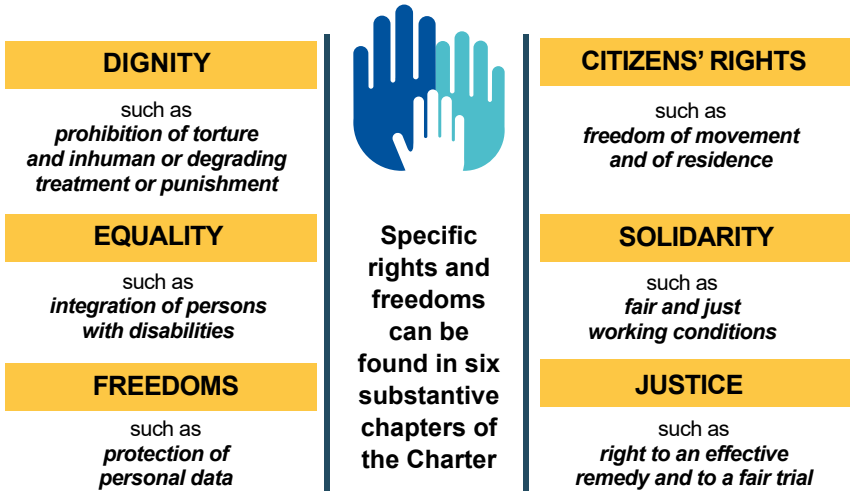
DIGNITY

such as
*prohibition of torture and inhuman or degrading treatment or punishment*

EQUALITY

such as
*integration of persons with disabilities*

FREEDOMS

such as
*protection of personal data*

Specific rights and freedoms can be found in six substantive chapters of the Charter

CITIZENS' RIGHTS

such as
*freedom of movement and of residence*

SOLIDARITY

such as
*fair and just working conditions*

JUSTICE

such as
*right to an effective remedy and to a fair trial*